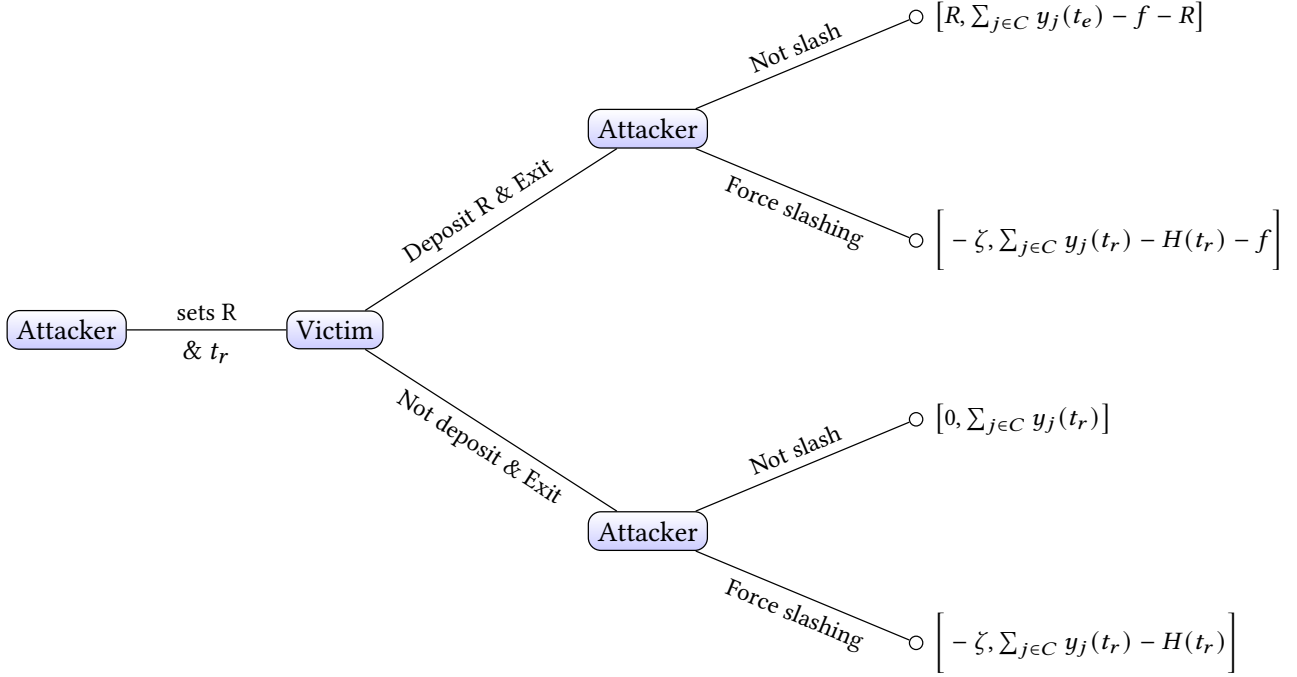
Attacker

sets R

& $t_r$

Victim

Deposit R & Exit

Attacker

Not slash

$\left[R, \sum_{j \in C} y_j(t_e) - f - R\right]$

Force slashing

$\left[-\zeta, \sum_{j \in C} y_j(t_r) - H(t_r) - f\right]$

Not deposit & Exit

Attacker

Not slash

$\left[0, \sum_{j \in C} y_j(t_r)\right]$

Force slashing

$\left[-\zeta, \sum_{j \in C} y_j(t_r) - H(t_r)\right]$